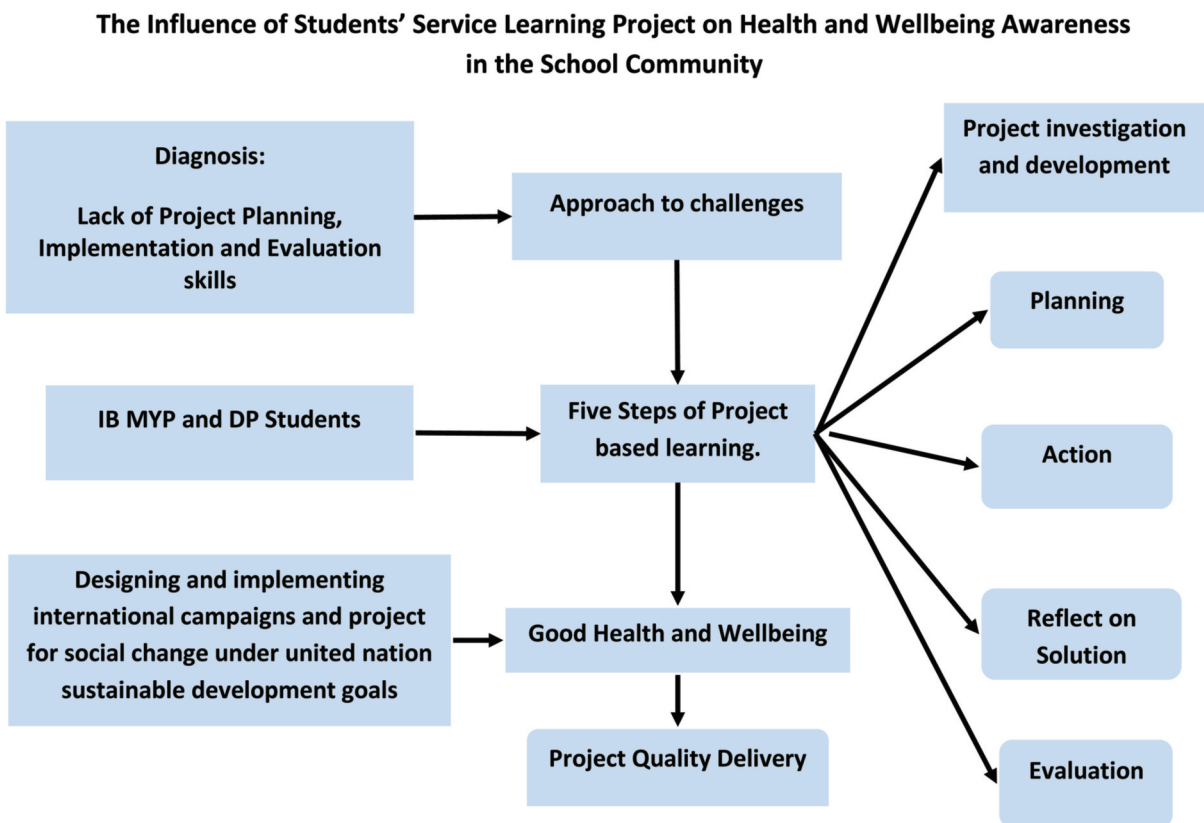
The Influence of Students’ Service Learning Project on Health and Wellbeing Awareness in the School Community

Diagnosis:

Lack of Project Planning, Implementation and Evaluation skills

Approach to challenges

IB MYP and DP Students

Five Steps of Project based learning.

Designing and implementing international campaigns and project for social change under united nation sustainable development goals

Good Health and Wellbeing

Project Quality Delivery

Project investigation and development

Planning

Action

Reflect on Solution

Evaluation